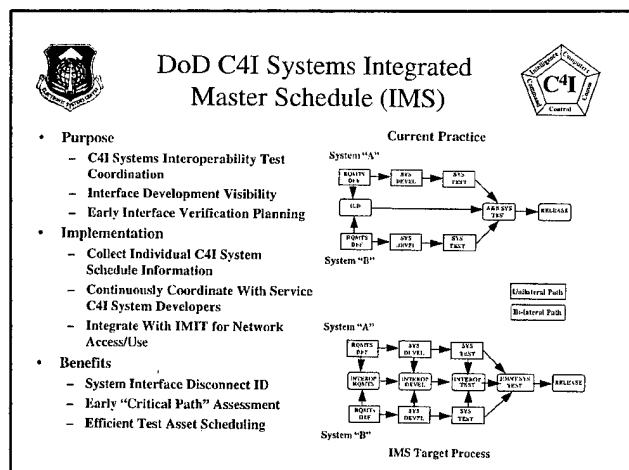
DoD C4I Systems Integrated Master Schedule (IMS)

$C^4I$

Intelligence, Computers, Communications, Control, Command

- Purpose
  - C4I Systems Interoperability Test Coordination
  - Interface Development Visibility
  - Early Interface Verification Planning
- Implementation
  - Collect Individual C4I System Schedule Information
  - Continuously Coordinate With Service C4I System Developers
  - Integrate With IMIT for Network Access/Use
- Benefits
  - System Interface Disconnect ID
  - Early "Critical Path" Assessment
  - Efficient Test Asset Scheduling

Current Practice

System "A"

RQMTS DEF

SYS DEVEL

SYS TEST

ICD

A&B SYS TEST

RELEASE

RQMTS DEF

SYS DEVEL

SYS TEST

System "B"

Unilateral Path

Bi-lateral Path

System "A"

RQMTS DEF

SYS DEVEL

SYS TEST

INTEROP RQMTS

INTEROP DEVEL

INTEROP TEST

JOINT SYS TEST

RELEASE

RQMTS DEF

SYS DEVEL

SYS TEST

System "B"

IMS Target Process